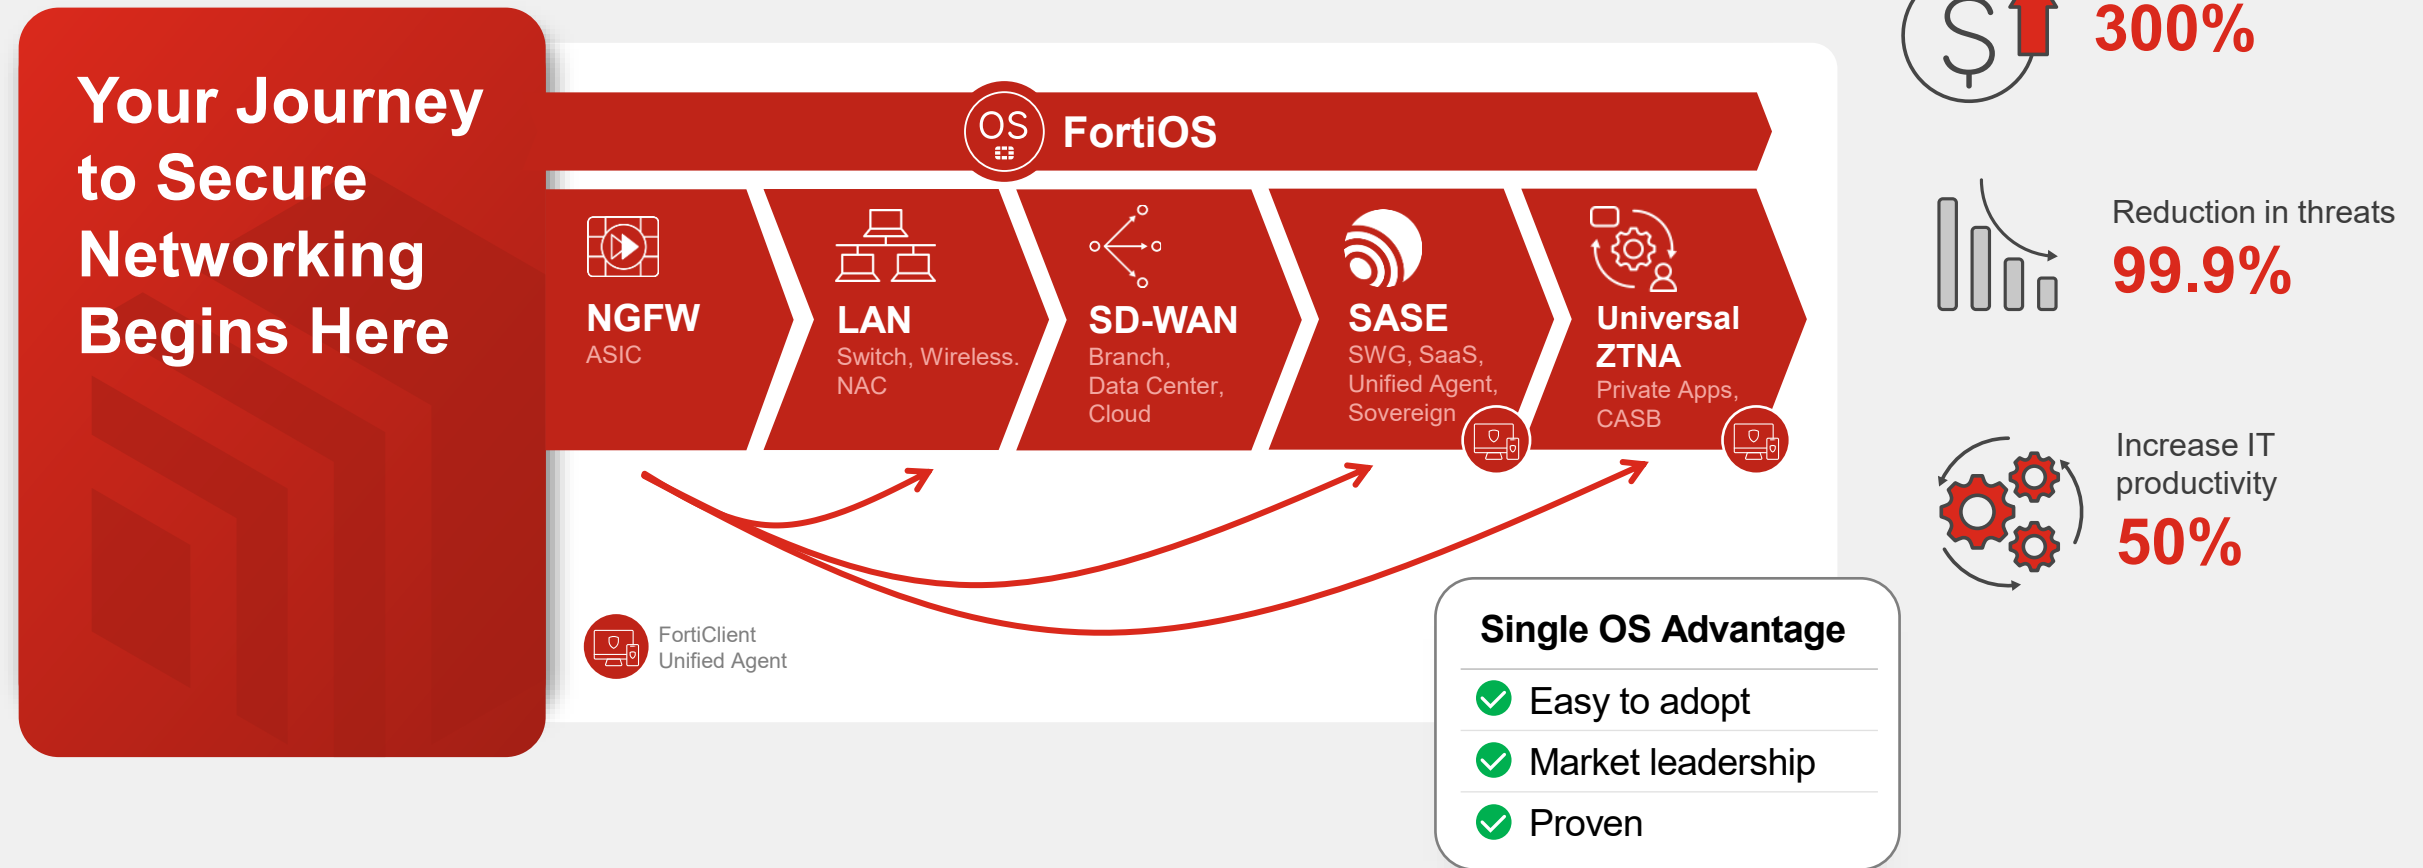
Your Journey to Secure Networking Begins Here

OS FortiOS

NGFW
ASIC

LAN
Switch, Wireless. NAC

SD-WAN
Branch, Data Center, Cloud

SASE
SWG, SaaS, Unified Agent, Sovereign

Universal ZTNA
Private Apps, CASB

FortiClient Unified Agent

Single OS Advantage
Easy to adopt
Market leadership
Proven

300%

Reduction in threats
99.9%

Increase IT productivity
50%